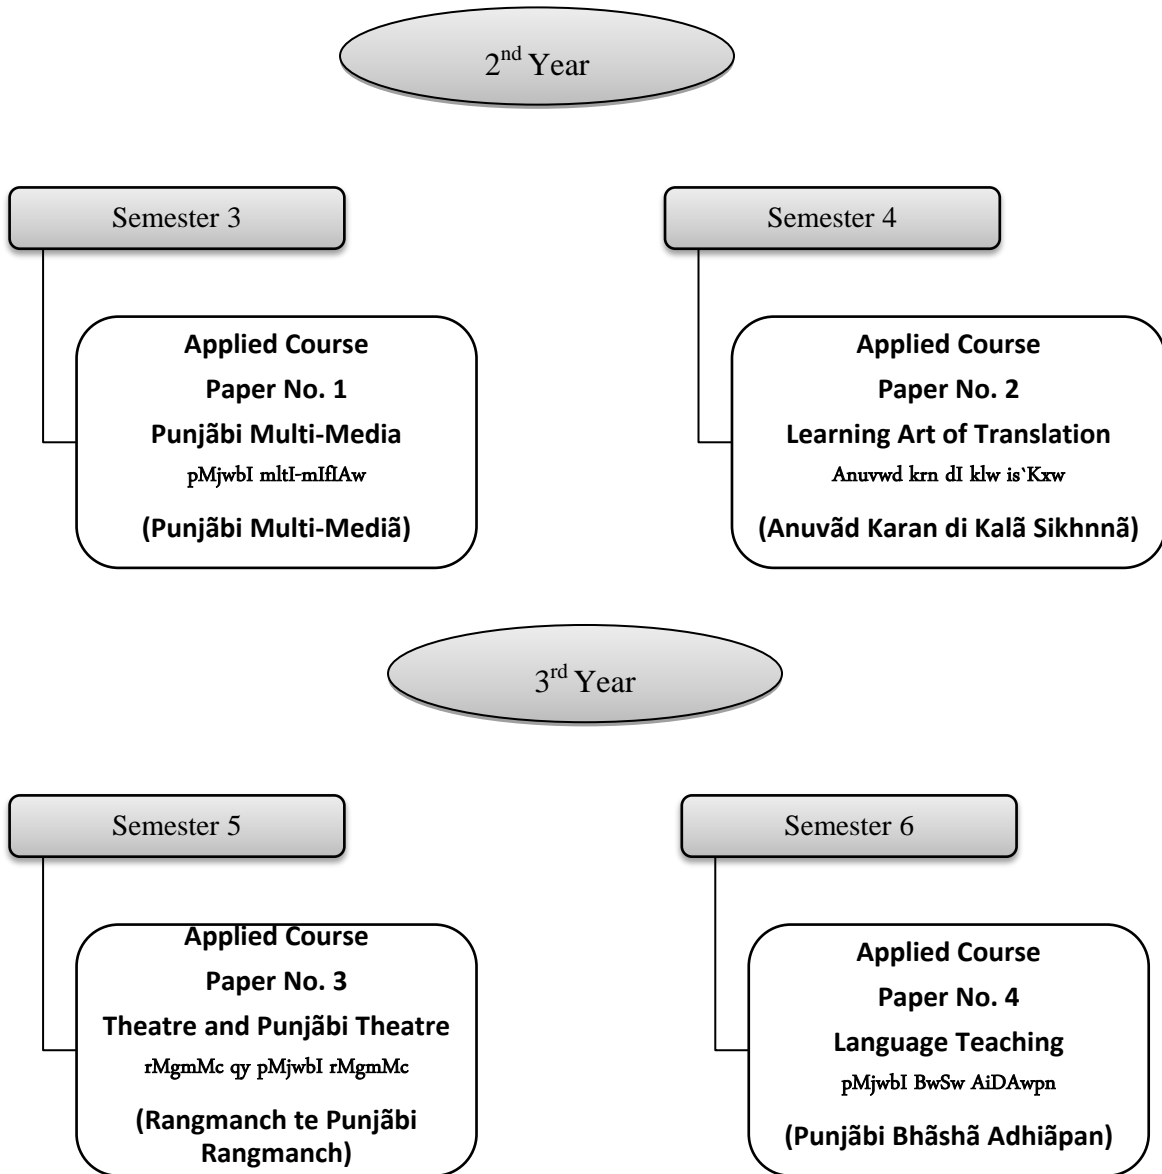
$2^{nd}$ Year

Semester 3

Applied Course
Paper No. 1
Punjãbi Multi-Media
pMjwbI mltI-mIfIAw
(Punjãbi Multi-Mediã)

Semester 4

Applied Course
Paper No. 2
Learning Art of Translation
Anuvwd krn dI klw is`Kxw
(Anuvãd Karan di Kalã Sikhnnã)

$3^{rd}$ Year

Semester 5

Applied Course
Paper No. 3
Theatre and Punjãbi Theatre
rMgmMc qy pMjwbI rMgmMc
(Rangmanch te Punjãbi Rangmanch)

Semester 6

Applied Course
Paper No. 4
Language Teaching
pMjwbI BwSw AiDAwpn
(Punjãbi Bhãshã Adhiãpan)